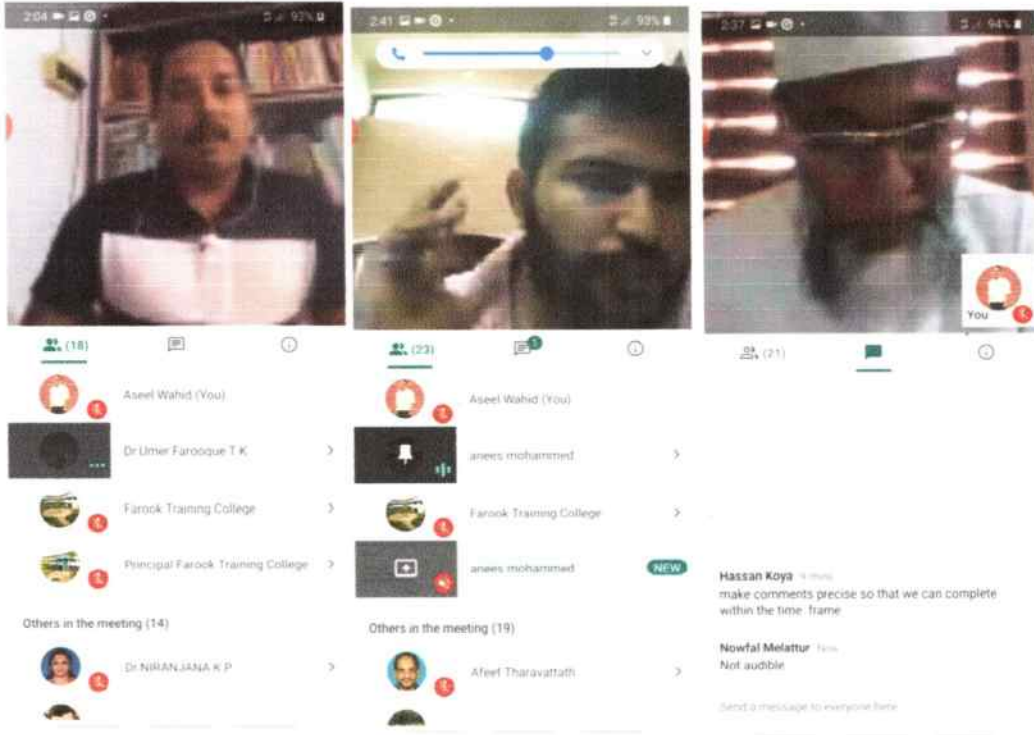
2:04 92%

(18)

Aseel Wahid (You)

Dr Umer Farooque T K

Farook Training College

Principal Farook Training College

Others in the meeting (14)

Dr NIRANJANA K P

2:41 93%

(23)

Aseel Wahid (You)

anees mohammed

Farook Training College

anees mohammed

NEW

Others in the meeting (19)

Afeef Tharavattath

2:37 94%

You

(21)

Hassan Koya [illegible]

make comments precise so that we can complete within the time frame

Nowfal Melattur Now

Not audible

Send a message to everyone here